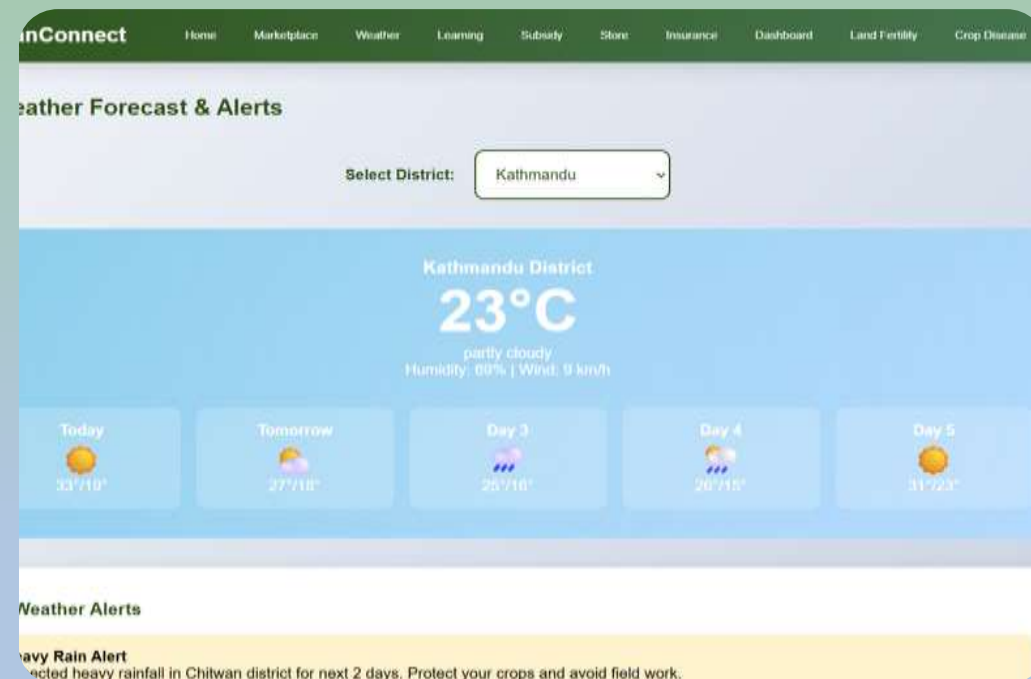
nConnect

Home Marketplace Weather Learning Subsidy Store Insurance Dashboard Land Fertility Crop Disease

eather Forecast & Alerts

Select District: Kathmandu

Kathmandu District

23°C

partly cloudy

Humidity: 60% | Wind: 9 km/h

Today
33°/19°

Tomorrow
27°/18°

Day 3
25°/16°

Day 4
26°/15°

Day 5
31°/23°

Veather Alerts

avy Rain Alert

ected heavy rainfall in Chitwan district for next 2 days. Protect your crops and avoid field work.